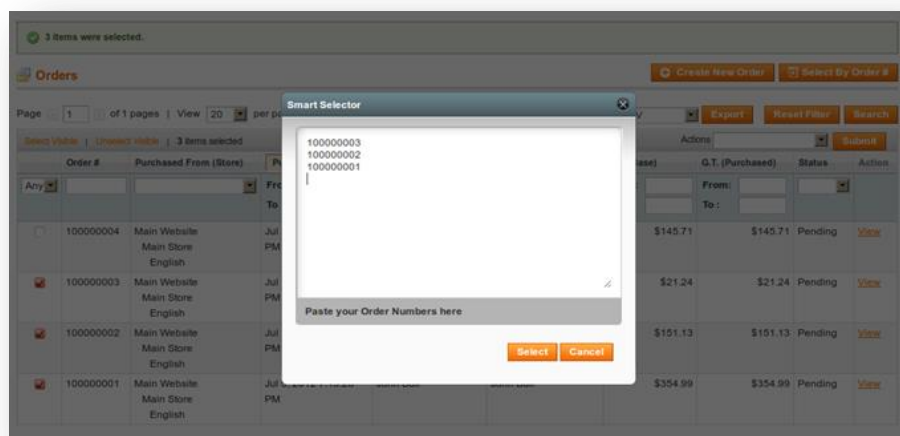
3 items were selected.

Orders

Create New Order | Select By Order #

Page 1 of 1 pages | View 20 per pa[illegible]

Export | Reset Filter | Search

Select Visible | Unselect Visible | 3 items selected

Actions | Submit

| | Order # | Purchased From (Store) | P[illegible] | | | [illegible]ase) | G.T. (Purchased) | Status | Action |
|---|---|---|---|---|---|---|---|---|---|
| Any | | | From To | | | | From: To: | | |
| | 100000004 | Main Website Main Store English | Jul PM | | | $145.71 | $145.71 | Pending | View |
| ☑ | 100000003 | Main Website Main Store English | Jul PM | | | $21.24 | $21.24 | Pending | View |
| ☑ | 100000002 | Main Website Main Store English | Jul PM | | | $151.13 | $151.13 | Pending | View |
| ☑ | 100000001 | Main Website Main Store English | Jul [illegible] PM | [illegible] | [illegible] | $354.99 | $354.99 | Pending | View |

Smart Selector

100000003
100000002
100000001

Paste your Order Numbers here

Select | Cancel